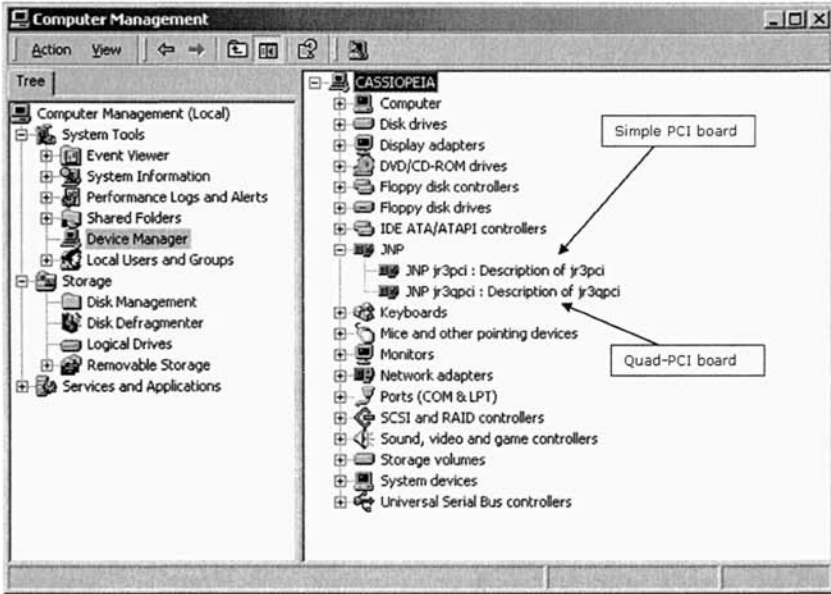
Computer Management

Action View

Tree

Computer Management (Local)
System Tools
Event Viewer
System Information
Performance Logs and Alerts
Shared Folders
Device Manager
Local Users and Groups
Storage
Disk Management
Disk Defragmenter
Logical Drives
Removable Storage
Services and Applications

CASSIOPEIA
Computer
Disk drives
Display adapters
DVD/CD-ROM drives
Floppy disk controllers
Floppy disk drives
IDE ATA/ATAPI controllers
JNP
JNP jr3pci : Description of jr3pci
JNP jr3qpci : Description of jr3qpci
Keyboards
Mice and other pointing devices
Monitors
Network adapters
Ports (COM & LPT)
SCSI and RAID controllers
Sound, video and game controllers
Storage volumes
System devices
Universal Serial Bus controllers

Simple PCI board

Quad-PCI board